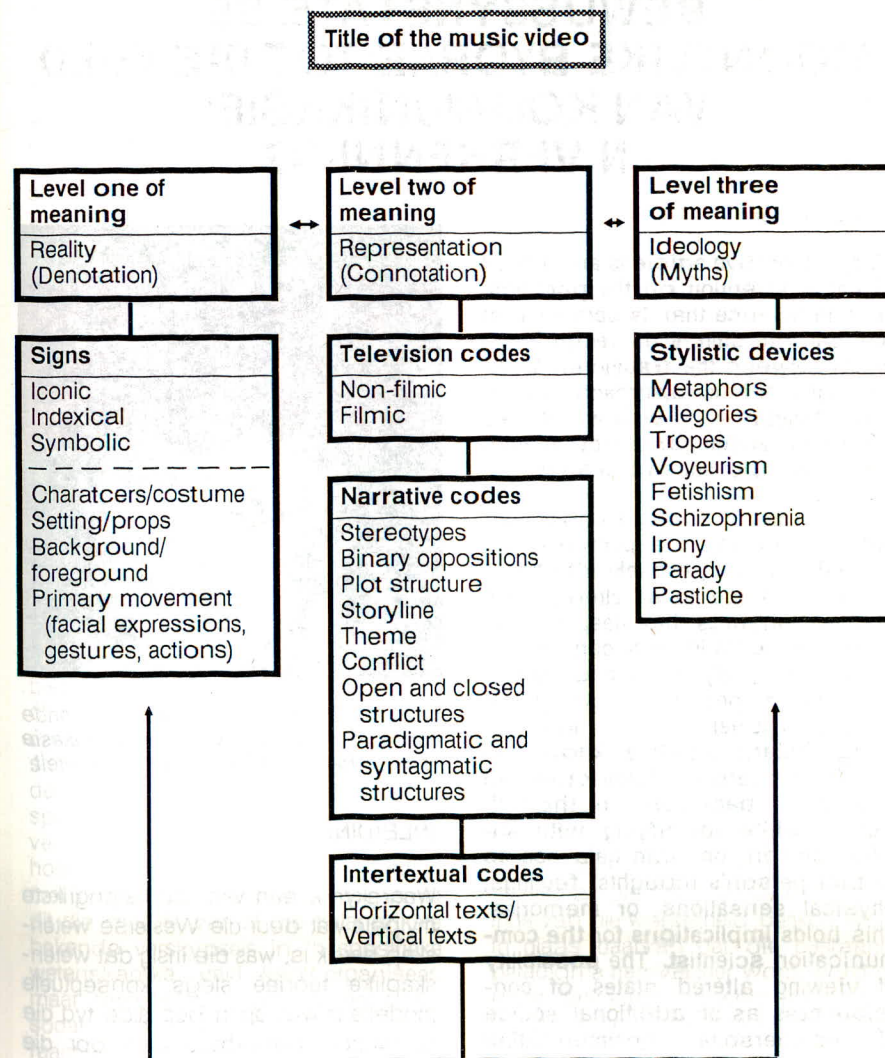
Title of the music video

Level one of meaning
Reality (Denotation)

Level two of meaning
Representation (Connotation)

Level three of meaning
Ideology (Myths)

Signs
Iconic
Indexical
Symbolic

Charatcers/costume
Setting/props
Background/ foreground
Primary movement (facial expressions, gestures, actions)

Television codes
Non-filmic
Filmic

Stylistic devices
Metaphors
Allegories
Tropes
Voyeurism
Fetishism
Schizophrenia
Irony
Parady
Pastiche

Narrative codes
Stereotypes
Binary oppositions
Plot structure
Storyline
Theme
Conflict
Open and closed structures
Paradigmatic and syntagmatic structures

Intertextual codes
Horizontal texts/ Vertical texts